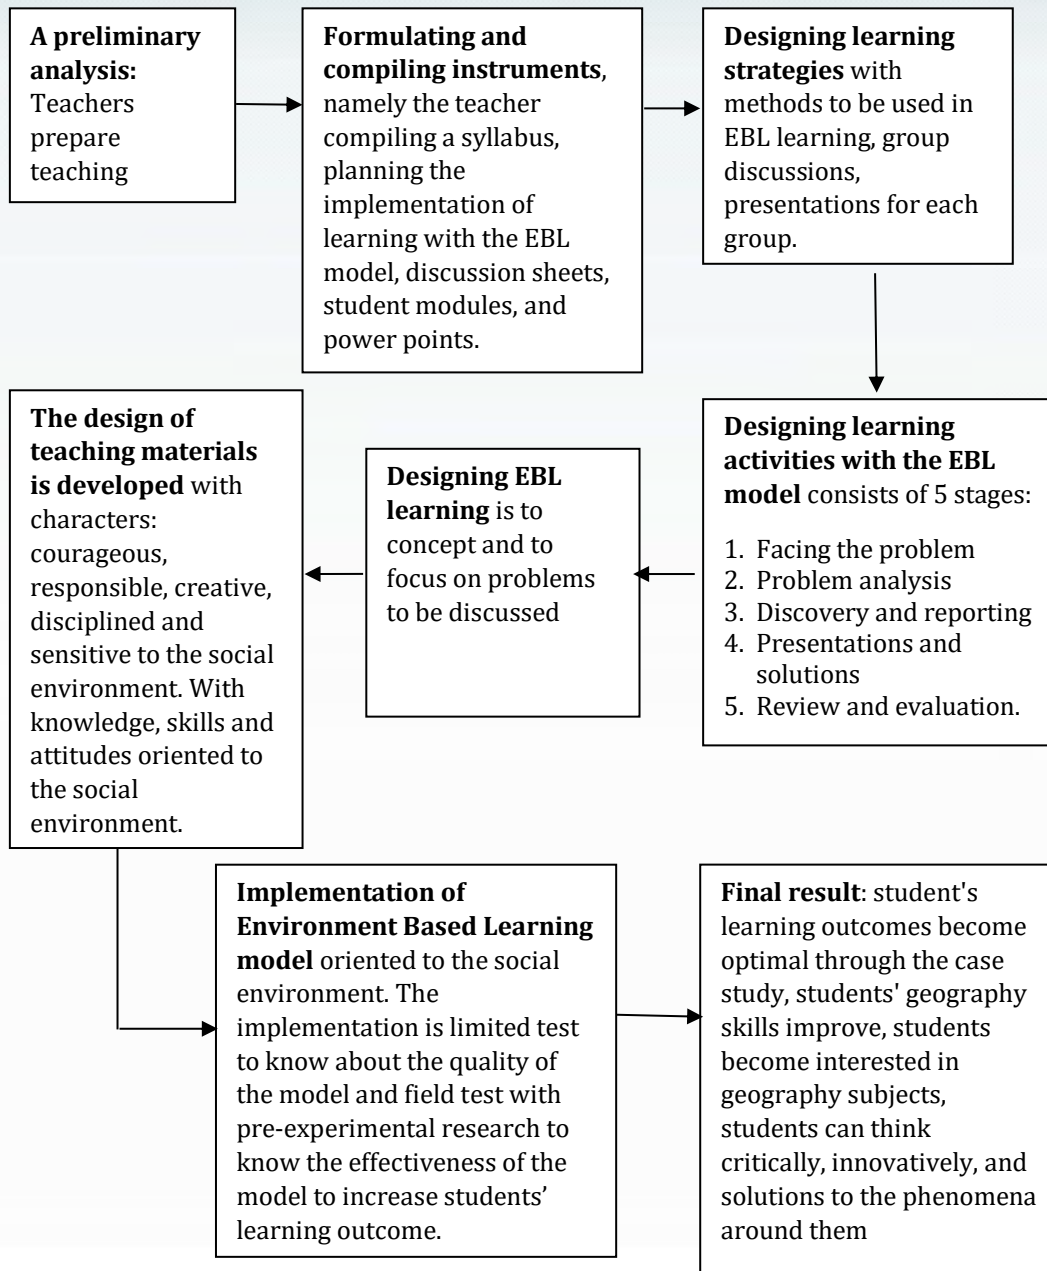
**A preliminary analysis:** Teachers prepare teaching

**Formulating and compiling instruments**, namely the teacher compiling a syllabus, planning the implementation of learning with the EBL model, discussion sheets, student modules, and power points.

**Designing learning strategies** with methods to be used in EBL learning, group discussions, presentations for each group.

**Designing learning activities with the EBL model** consists of 5 stages:

1. Facing the problem
2. Problem analysis
3. Discovery and reporting
4. Presentations and solutions
5. Review and evaluation.

**Designing EBL learning** is to concept and to focus on problems to be discussed

**The design of teaching materials is developed** with characters: courageous, responsible, creative, disciplined and sensitive to the social environment. With knowledge, skills and attitudes oriented to the social environment.

**Implementation of Environment Based Learning model** oriented to the social environment. The implementation is limited test to know about the quality of the model and field test with pre-experimental research to know the effectiveness of the model to increase students' learning outcome.

**Final result**: student's learning outcomes become optimal through the case study, students' geography skills improve, students become interested in geography subjects, students can think critically, innovatively, and solutions to the phenomena around them